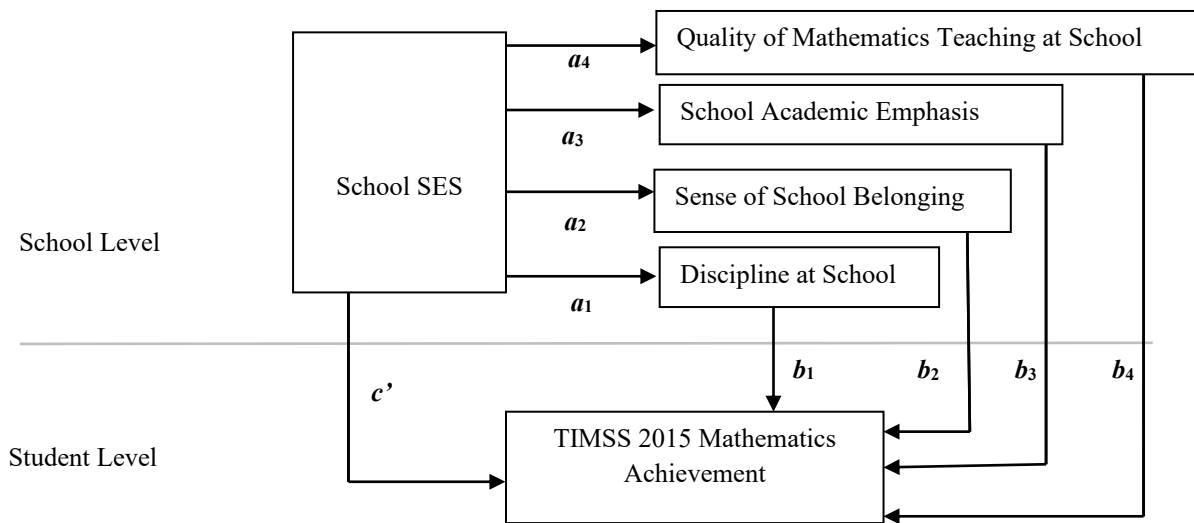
Quality of Mathematics Teaching at School

$a_4$

School Academic Emphasis

$a_3$

School SES

Sense of School Belonging

$a_2$

School Level

Discipline at School

$a_1$

$b_1$

$b_2$

$b_3$

$b_4$

$c'$

Student Level

TIMSS 2015 Mathematics Achievement